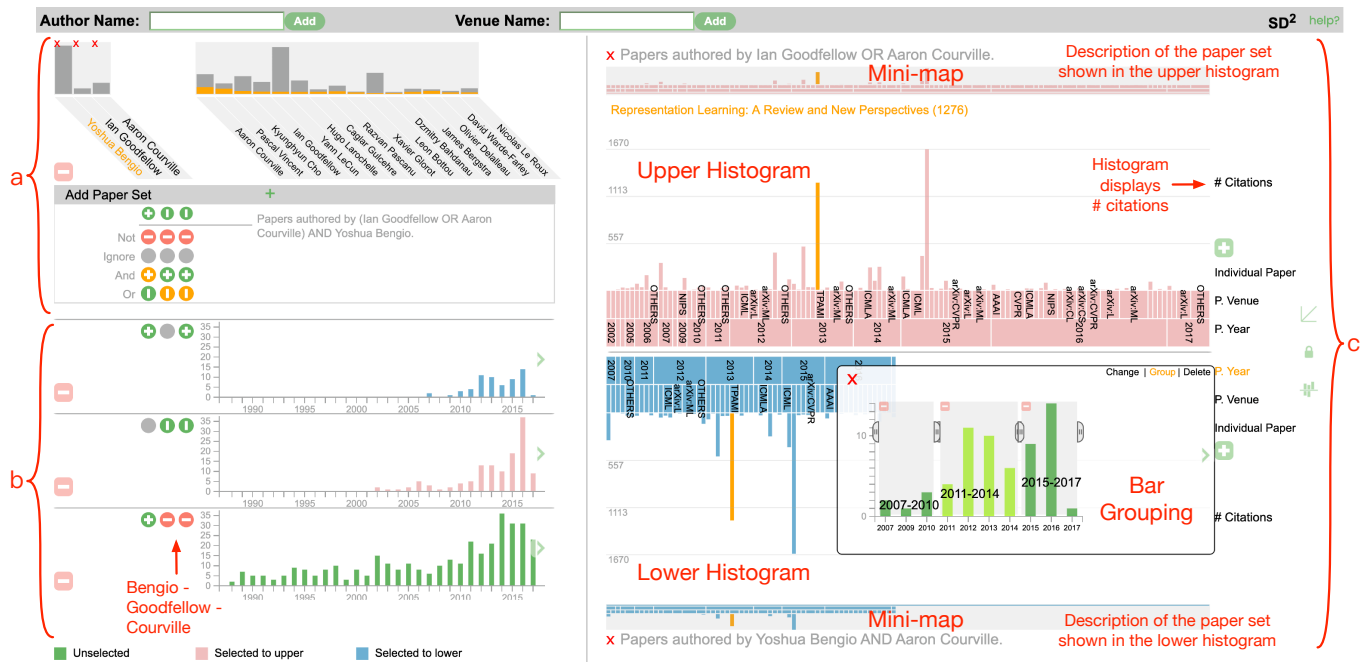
Author Name: Add Venue Name: Add SD$^2$ help?

a

x x x

Aaron Courville
Ian Goodfellow
Yoshua Bengio

Aaron Courville
Pascal Vincent
Kyunghyun Cho
Ian Goodfellow
Yann LeCun
Hugo Larochelle
Caglar Gulcehre
Razvan Pascanu
Xavier Glorot
Leon Bottou
Dzmitry Bahdanau
James Bergstra
Olivier Delalleau
David Warde-Farley
Nicolas Le Roux

Add Paper Set +

Papers authored by (Ian Goodfellow OR Aaron Courville) AND Yoshua Bengio.

Not
Ignore
And
Or

b

35 30 25 20 15 10 5 0
1990 1995 2000 2005 2010 2015

35 30 25 20 15 10 5 0
1990 1995 2000 2005 2010 2015

35 30 25 20 15 10 5 0
1990 1995 2000 2005 2010 2015

Bengio - Goodfellow - Courville

Unselected Selected to upper Selected to lower

x Papers authored by Ian Goodfellow OR Aaron Courville.

Description of the paper set shown in the upper histogram

Mini-map

Representation Learning: A Review and New Perspectives (1276)

1670
1113
557

Upper Histogram

Histogram displays # citations

# Citations

Individual Paper

P. Venue

P. Year

c

OTHERS NIPS OTHERS ICML arXiv:ML OTHERS TPAMI OTHERS ICMLA ICML ICMLA arXiv:CVPR arXiv:L AAAI CVPR ICMLA NIPS arXiv:CS arXiv:CVPR arXiv:ML arXiv:L

2002 2005 2006 2007 2009 2010 2011 2012 2013 2014 2015 2016 2017

2007 2010 2013 2012 2013 2014 2015 2016

OTHERS ICML arXiv:ML arXiv:L OTHERS TPAMI ICMLA ICML arXiv:CVPR AAAI

P. Year
P. Venue
Individual Paper

557
1113
1670

# Citations

x

Change | Group | Delete

10
5
0

2007-2010 2011-2014 2015-2017

2007 2009 2010 2011 2012 2013 2014 2015 2016 2017

Bar Grouping

Lower Histogram

Mini-map

x Papers authored by Yoshua Bengio AND Aaron Courville.

Description of the paper set shown in the lower histogram